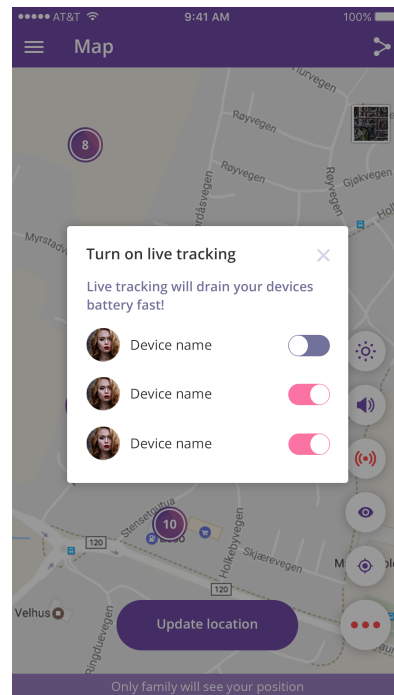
●●●●● AT&T 9:41 AM 100%

Map

Røyvegen
Røyvegen
Gjøkvegen
Myrstadv
Hol
8
10
120
120
Stensetvegen
Holkebyvegen
Skjærevegen
Velhus
Ringduevegen
M

Turn on live tracking

Live tracking will drain your devices battery fast!

Device name
Device name
Device name

Update location

Only family will see your position